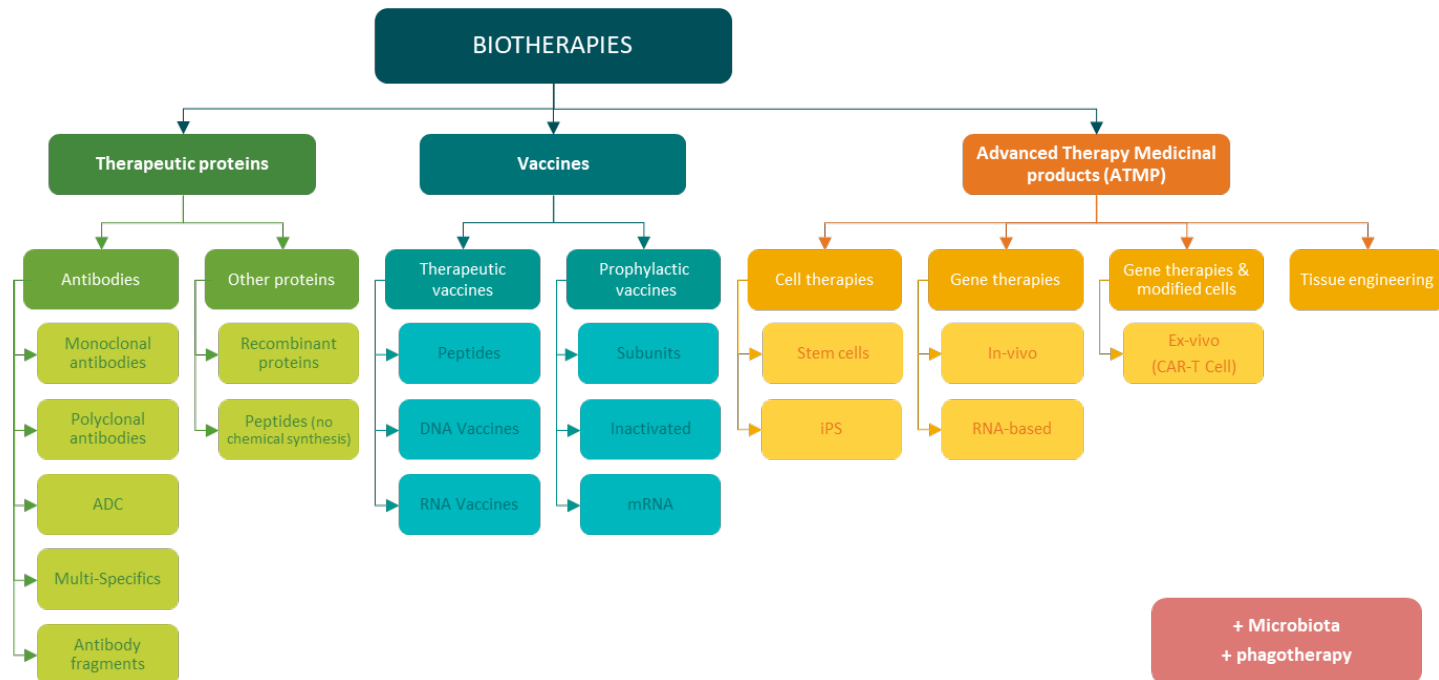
BIOTHERAPIES

Therapeutic proteins

Antibodies

Monoclonal antibodies

Polyclonal antibodies

ADC

Multi-Specifics

Antibody fragments

Other proteins

Recombinant proteins

Peptides (no chemical synthesis)

Vaccines

Therapeutic vaccines

Peptides

DNA Vaccines

RNA Vaccines

Prophylactic vaccines

Subunits

Inactivated

mRNA

Advanced Therapy Medicinal products (ATMP)

Cell therapies

Stem cells

iPS

Gene therapies

In-vivo

RNA-based

Gene therapies & modified cells

Ex-vivo (CAR-T Cell)

Tissue engineering

+ Microbiota
+ phagotherapy